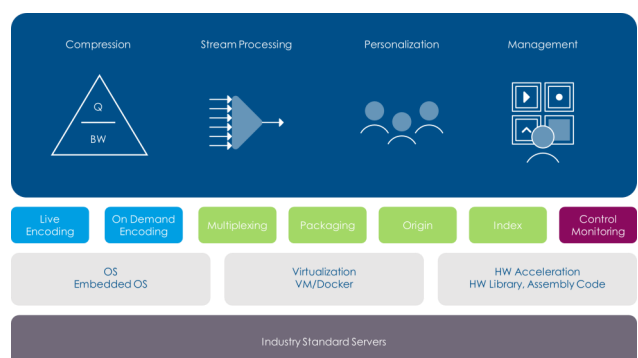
Compression

Stream Processing

Personalization

Management

Q

BW

Live Encoding

On Demand Encoding

Multiplexing

Packaging

Origin

Index

Control Monitoring

OS
Embedded OS

Virtualization
VM/Docker

HW Acceleration
HW Library, Assembly Code

Industry Standard Servers